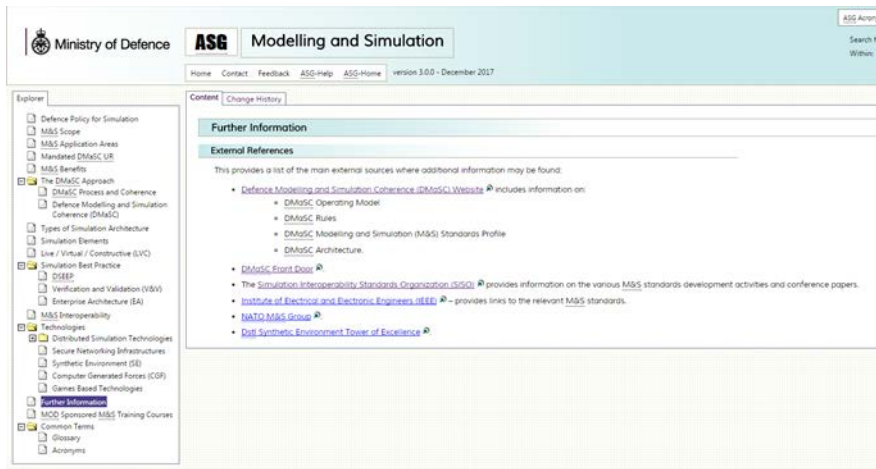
Ministry of Defence

ASG Modelling and Simulation

Home Contact Feedback ASG-Help ASG-Home version 3.0.0 - December 2017

ASG Acron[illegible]

Search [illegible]
Within: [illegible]

Explorer

Defence Policy for Simulation
M&S Scope
M&S Application Areas
Mandated DMaSC UR
M&S Benefits
The DMaSC Approach
DMaSC Process and Coherence
Defence Modelling and Simulation Coherence (DMaSC)
Types of Simulation Architecture
Simulation Elements
Live / Virtual / Constructive (LVC)
Simulation Best Practice
DSEEP
Verification and Validation (V&V)
Enterprise Architecture (EA)
M&S Interoperability
Technologies
Distributed Simulation Technologies
Secure Networking Infrastructures
Synthetic Environment (SE)
Computer Generated Forces (CGF)
Games Based Technologies
Further Information
MOD Sponsored M&S Training Courses
Common Terms
Glossary
Acronyms

Content Change History

Further Information

External References

This provides a list of the main external sources where additional information may be found:

• Defence Modelling and Simulation Coherence (DMaSC) Website includes information on:
• DMaSC Operating Model
• DMaSC Rules
• DMaSC Modelling and Simulation (M&S) Standards Profile
• DMaSC Architecture.
• DMaSC Front Door.
• The Simulation Interoperability Standards Organization (SISO) provides information on the various M&S standards development activities and conference papers.
• Institute of Electrical and Electronic Engineers (IEEE) – provides links to the relevant M&S standards.
• NATO M&S Group.
• Dstl Synthetic Environment Tower of Excellence.